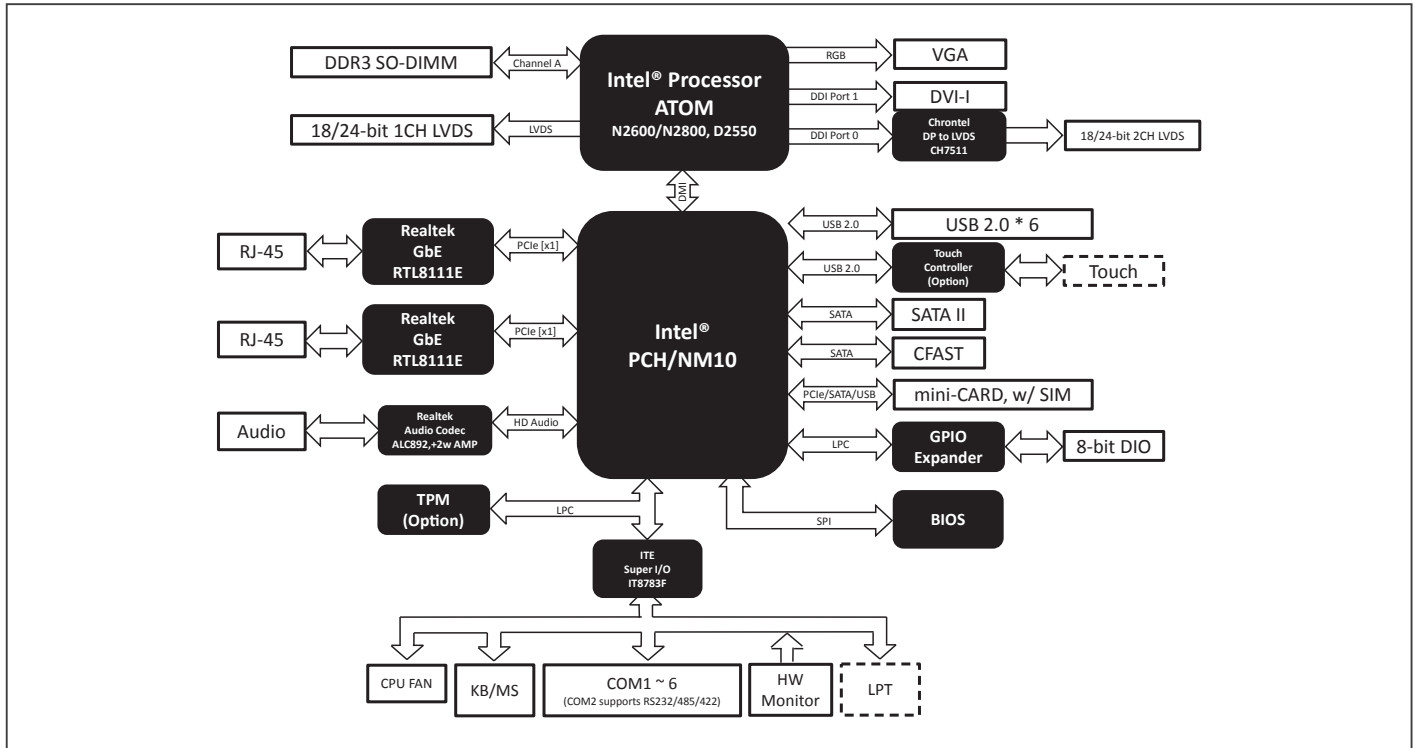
DDR3 SO-DIMM

Channel A

Intel® Processor ATOM N2600/N2800, D2550

RGB

VGA

DDI Port 1

DVI-I

18/24-bit 1CH LVDS

LVDS

DDI Port 0

Chrontel DP to LVDS CH7511

18/24-bit 2CH LVDS

DMI

USB 2.0

USB 2.0 * 6

RJ-45

Realtek GbE RTL8111E

PCIe [x1]

USB 2.0

Touch Controller (Option)

Touch

SATA

SATA II

RJ-45

Realtek GbE RTL8111E

PCIe [x1]

Intel® PCH/NM10

SATA

CFAST

PCIe/SATA/USB

mini-CARD, w/ SIM

Audio

Realtek Audio Codec ALC892,+2w AMP

HD Audio

LPC

GPIO Expander

8-bit DIO

TPM (Option)

LPC

SPI

BIOS

ITE Super I/O IT8783F

CPU FAN

KB/MS

COM1 ~ 6
(COM2 supports RS232/485/422)

HW Monitor

LPT